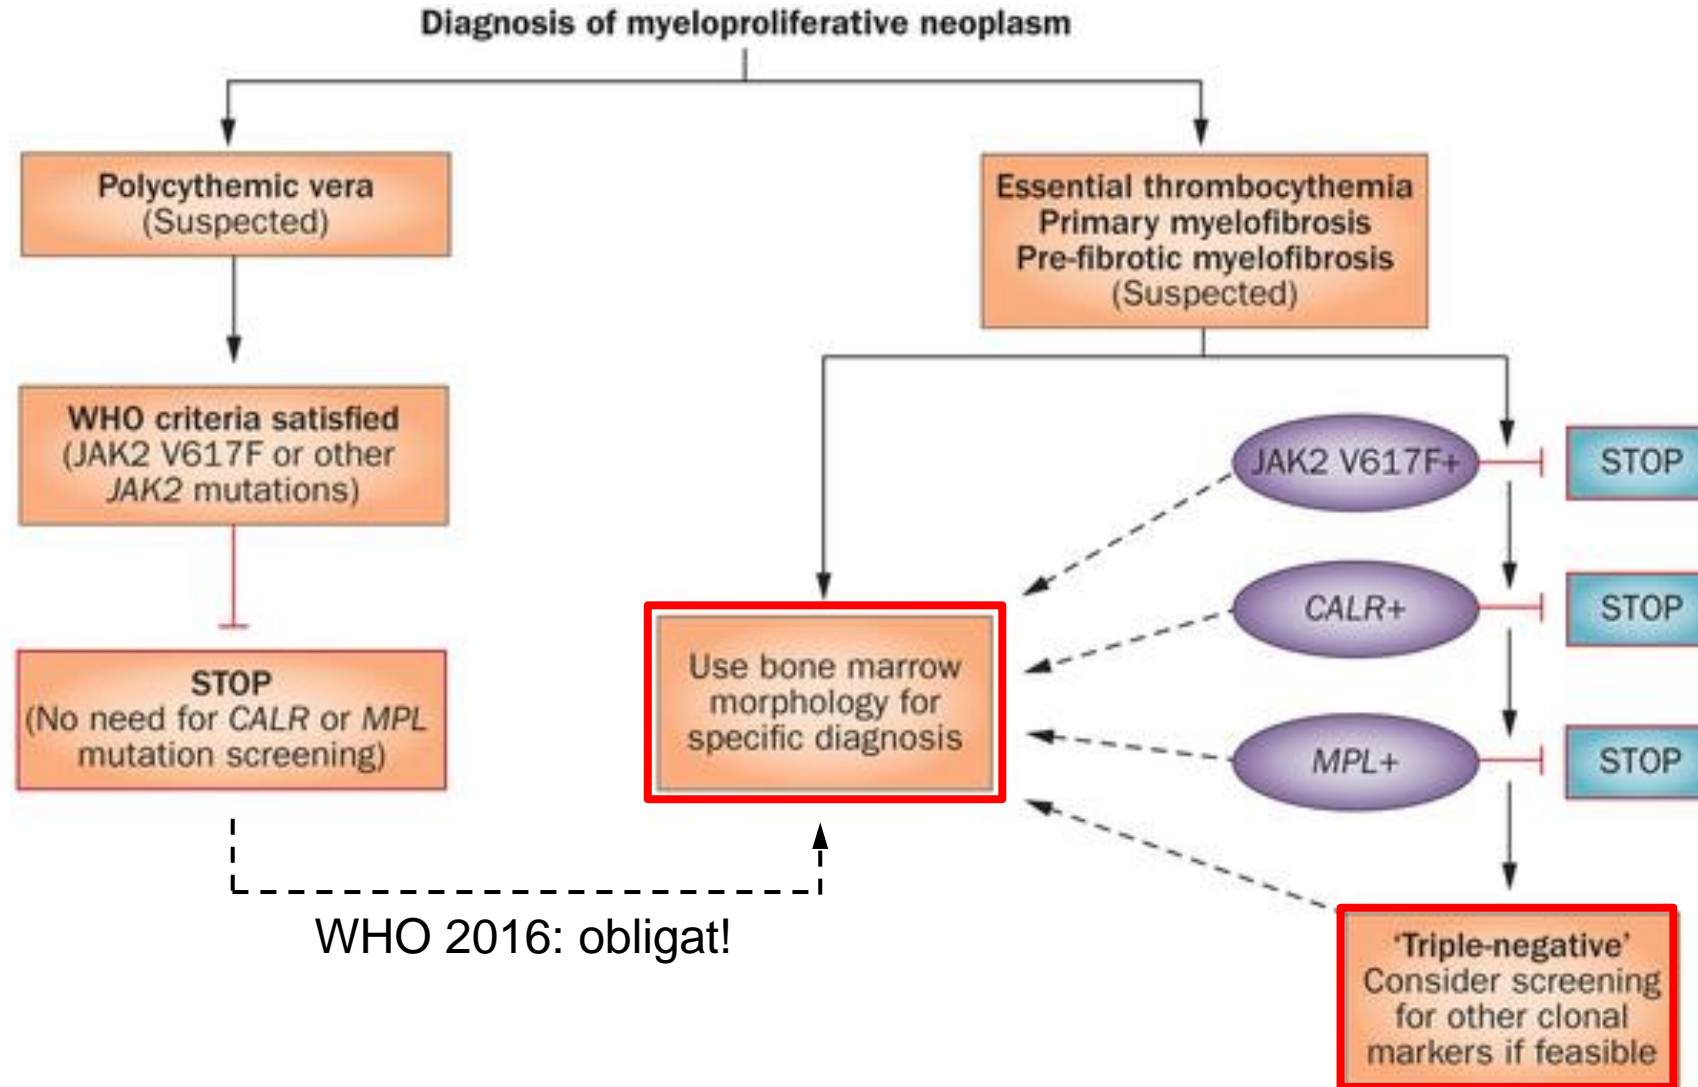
Diagnosis of myeloproliferative neoplasm

Polycythemic vera
(Suspected)

WHO criteria satisfied
(JAK2 V617F or other JAK2 mutations)

STOP
(No need for CALR or MPL mutation screening)

WHO 2016: obligat!

Essential thrombocythemia
Primary myelofibrosis
Pre-fibrotic myelofibrosis
(Suspected)

Use bone marrow morphology for specific diagnosis

JAK2 V617F+

STOP

CALR+

STOP

MPL+

STOP

'Triple-negative'
Consider screening for other clonal markers if feasible